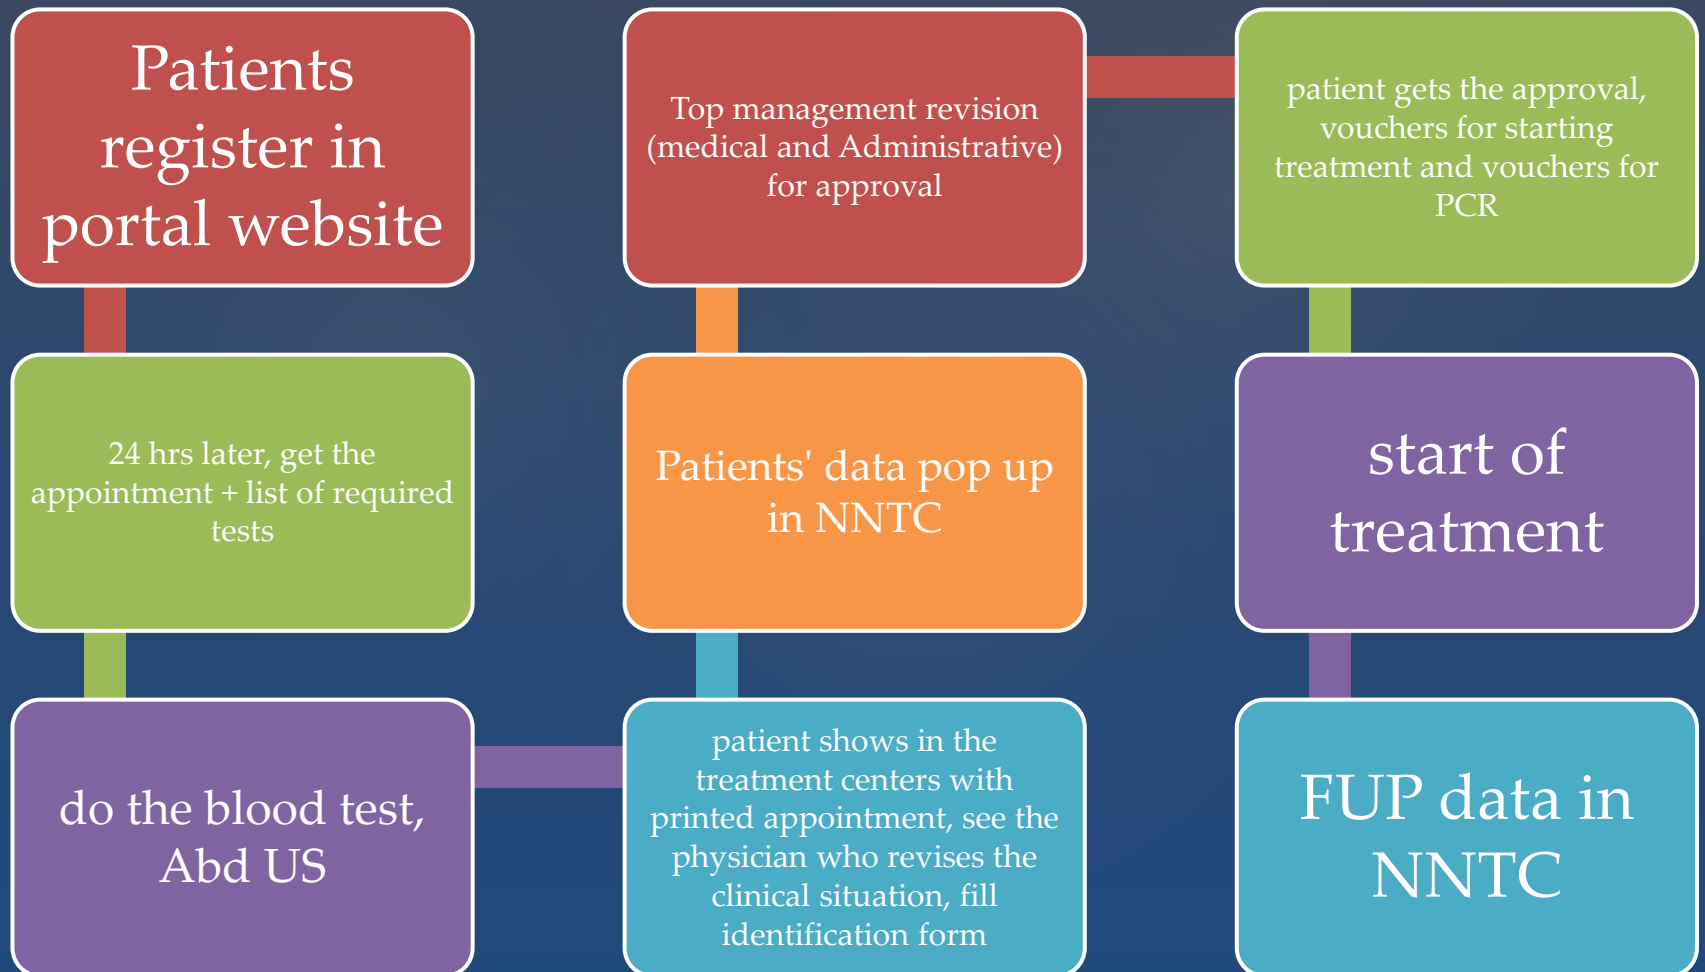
Patients register in portal website

24 hrs later, get the appointment + list of required tests

do the blood test, Abd US

patient shows in the treatment centers with printed appointment, see the physician who revises the clinical situation, fill identification form

Patients' data pop up in NNTC

Top management revision (medical and Administrative) for approval

patient gets the approval, vouchers for starting treatment and vouchers for PCR

start of treatment

FUP data in NNTC